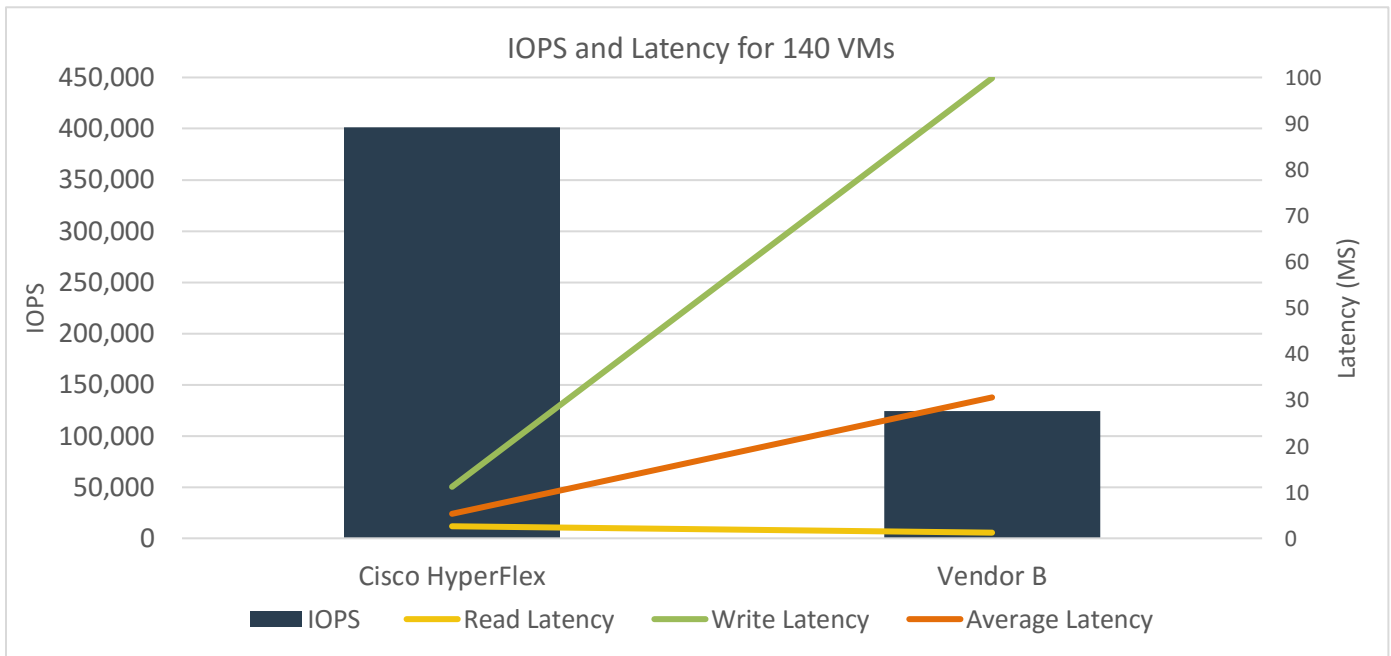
IOPS and Latency for 140 VMs

IOPS

450,000
400,000
350,000
300,000
250,000
200,000
150,000
100,000
50,000
0

Latency (MS)

100
90
80
70
60
50
40
30
20
10
0

Cisco HyperFlex
Vendor B

IOPS
Read Latency
Write Latency
Average Latency